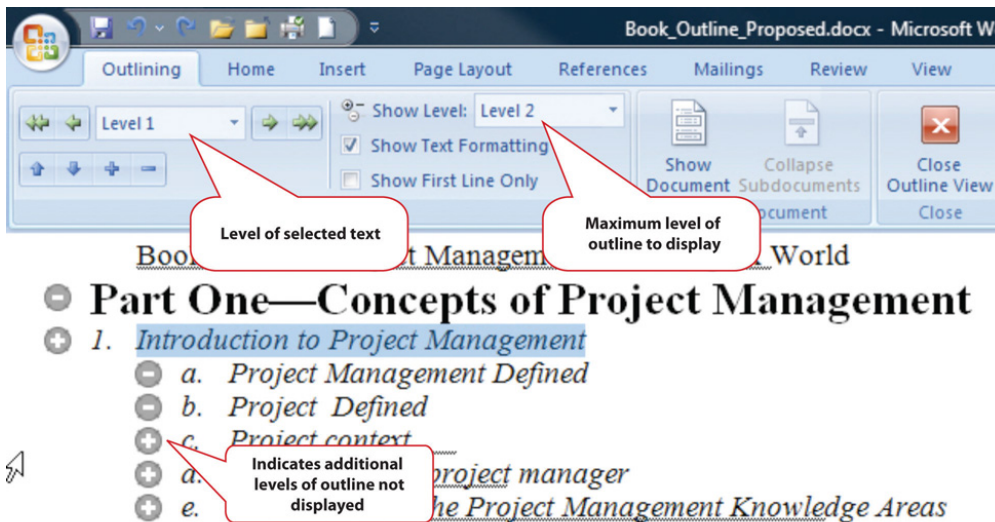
Book_Outline_Proposed.docx - Microsoft W

Outlining Home Insert Page Layout References Mailings Review View

Level 1

Show Level: Level 2

Show Text Formatting

Show First Line Only

Show Document

Collapse Subdocuments

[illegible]ocument

Close Outline View

Close

Level of selected text

Maximum level of outline to display

Boo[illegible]t Managem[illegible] World

Part One—Concepts of Project Management

1. Introduction to Project Management

a. Project Management Defined

b. Project Defined

c. Project context

d. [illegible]project manager

e. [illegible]he Project Management Knowledge Areas

Indicates additional levels of outline not displayed